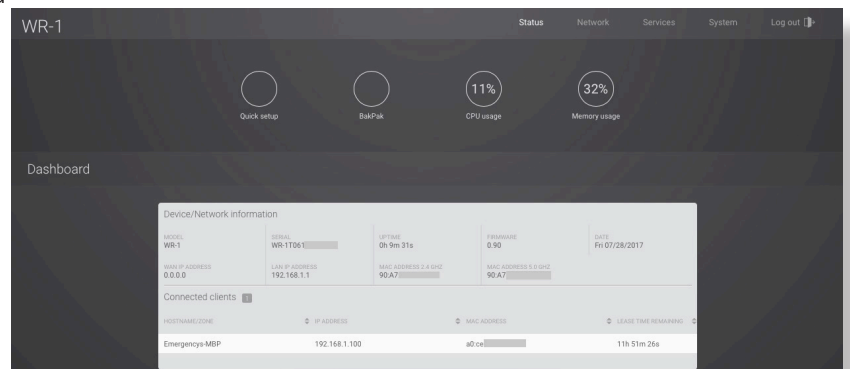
WR-1

Status Network Services System Log out

Quick setup

BakPak

11%
CPU usage

32%
Memory usage

Dashboard

Device/Network information

| MODEL | SERIAL | UPTIME | FIRMWARE | DATE |
|---|---|---|---|---|
| WR-1 | WR-1T061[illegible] | 0h 9m 31s | 0.90 | Fri 07/28/2017 |
| WAN IP ADDRESS | LAN IP ADDRESS | MAC ADDRESS 2.4 GHZ | MAC ADDRESS 5.0 GHZ | |
| 0.0.0.0 | 192.168.1.1 | 90:A7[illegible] | 90:A7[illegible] | |

Connected clients 1

| HOSTNAME/ZONE | IP ADDRESS | MAC ADDRESS | LEASE TIME REMAINING |
|---|---|---|---|
| Emergencys-MBP | 192.168.1.100 | a0:ce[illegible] | 11h 51m 26s |